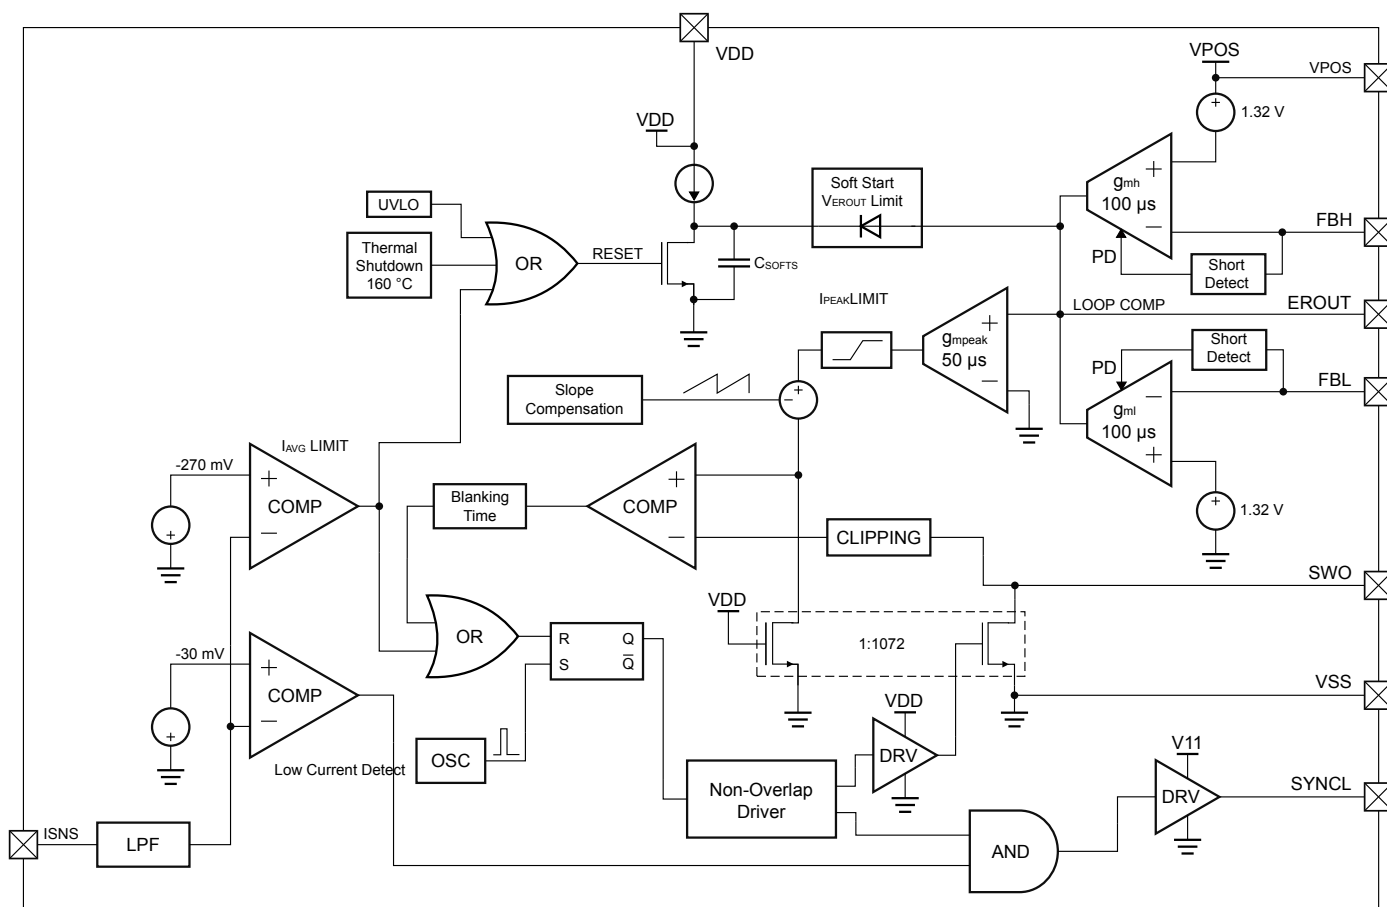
VDD
VPOS
VPOS
1.32 V
VDD
Soft Start
$V_{EROUT}$ Limit
$g_{mh}$
100 µs
UVLO
FBH
Thermal Shutdown 160 °C
OR
RESET
$C_{SOFTS}$
PD
Short Detect
$I_{PEAK}$LIMIT
LOOP COMP
EROUT
$g_{mpeak}$
50 µs
Short Detect
PD
FBL
Slope Compensation
$g_{ml}$
100 µs
$I_{AVG}$ LIMIT
-270 mV
COMP
COMP
1.32 V
Blanking Time
CLIPPING
SWO
VDD
OR
R
Q
S
$\overline{Q}$
1:1072
-30 mV
COMP
VDD
VSS
OSC
DRV
Low Current Detect
Non-Overlap Driver
V11
DRV
SYNCL
ISNS
LPF
AND